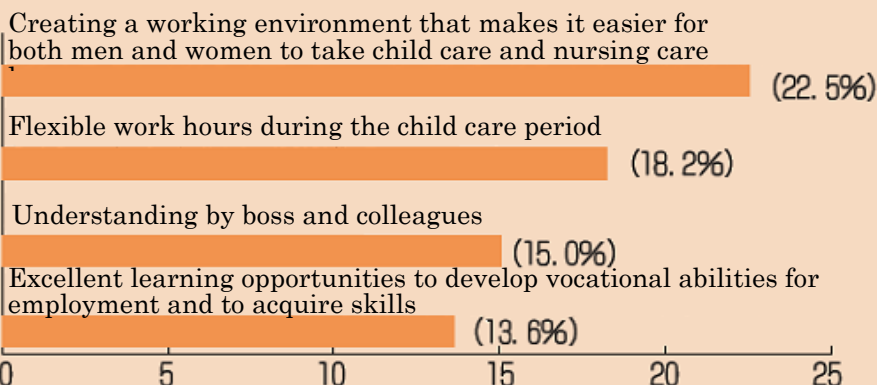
Creating a working environment that makes it easier for both men and women to take child care and nursing care

(22.5%)

Flexible work hours during the child care period

(18.2%)

Understanding by boss and colleagues

(15.0%)

Excellent learning opportunities to develop vocational abilities for employment and to acquire skills

(13.6%)

0 5 10 15 20 25